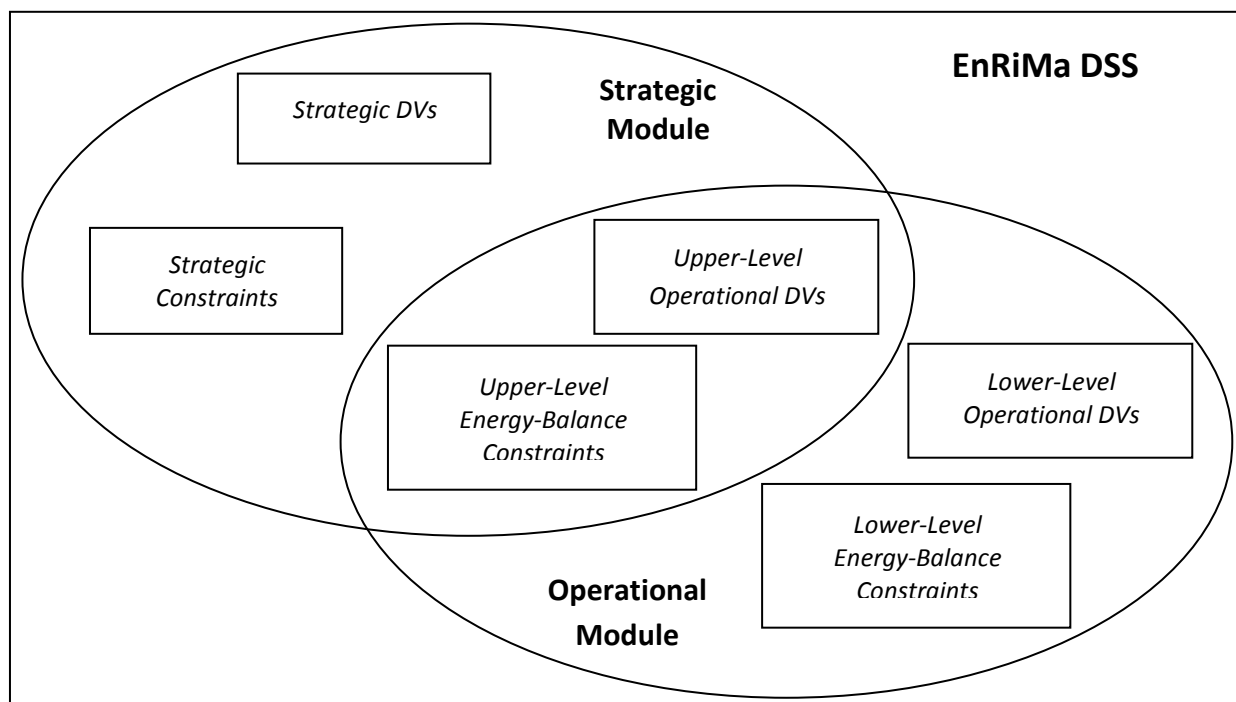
EnRiMa DSS

Strategic Module

Strategic DVs

Strategic Constraints

Upper-Level Operational DVs

Upper-Level Energy-Balance Constraints

Lower-Level Operational DVs

Lower-Level Energy-Balance Constraints

Operational Module